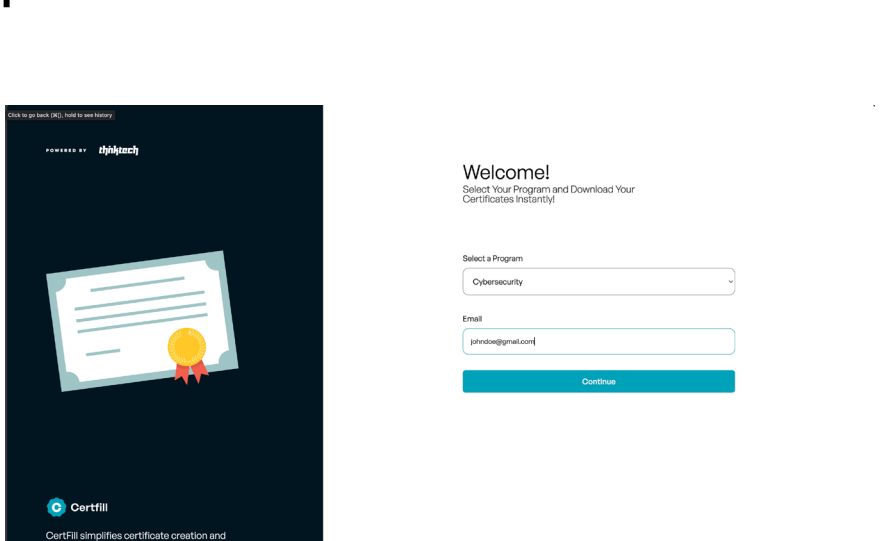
Click to go back (⌘[), hold to see history

POWERED BY thinktech

Certfill

CertFill simplifies certificate creation and

Welcome!
Select Your Program and Download Your Certificates Instantly!

Select a Program

Cybersecurity

Email

johndoe@gmail.com

Continue